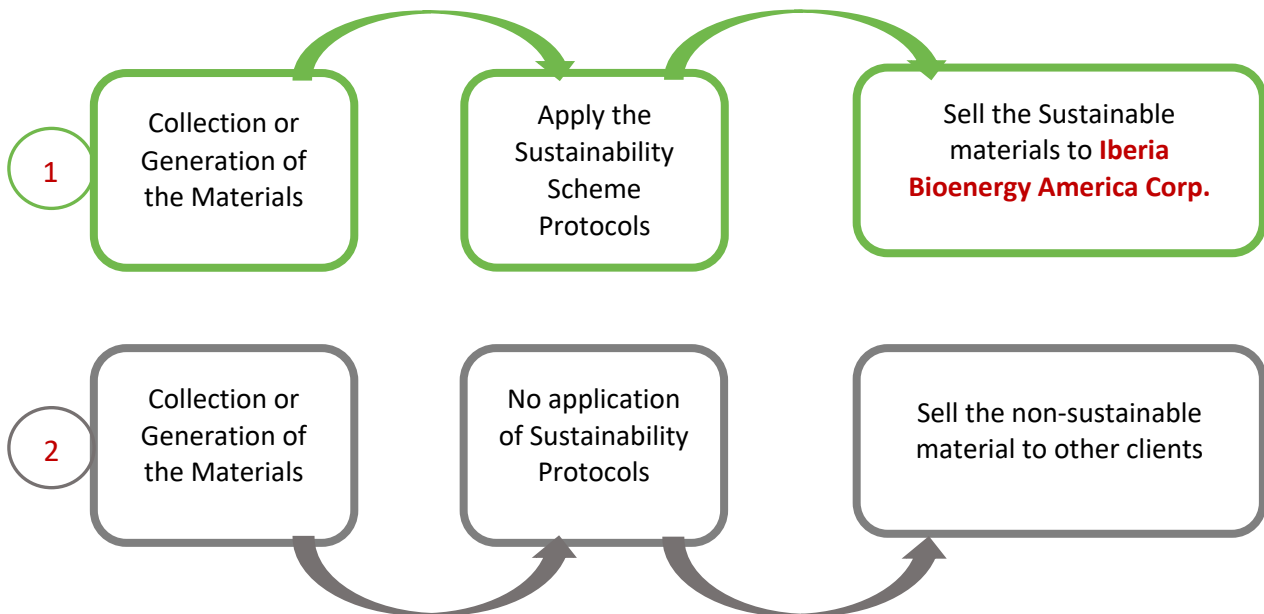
1

Collection or Generation of the Materials

Apply the Sustainability Scheme Protocols

Sell the Sustainable materials to **Iberia Bioenergy America Corp.**

2

Collection or Generation of the Materials

No application of Sustainability Protocols

Sell the non-sustainable material to other clients